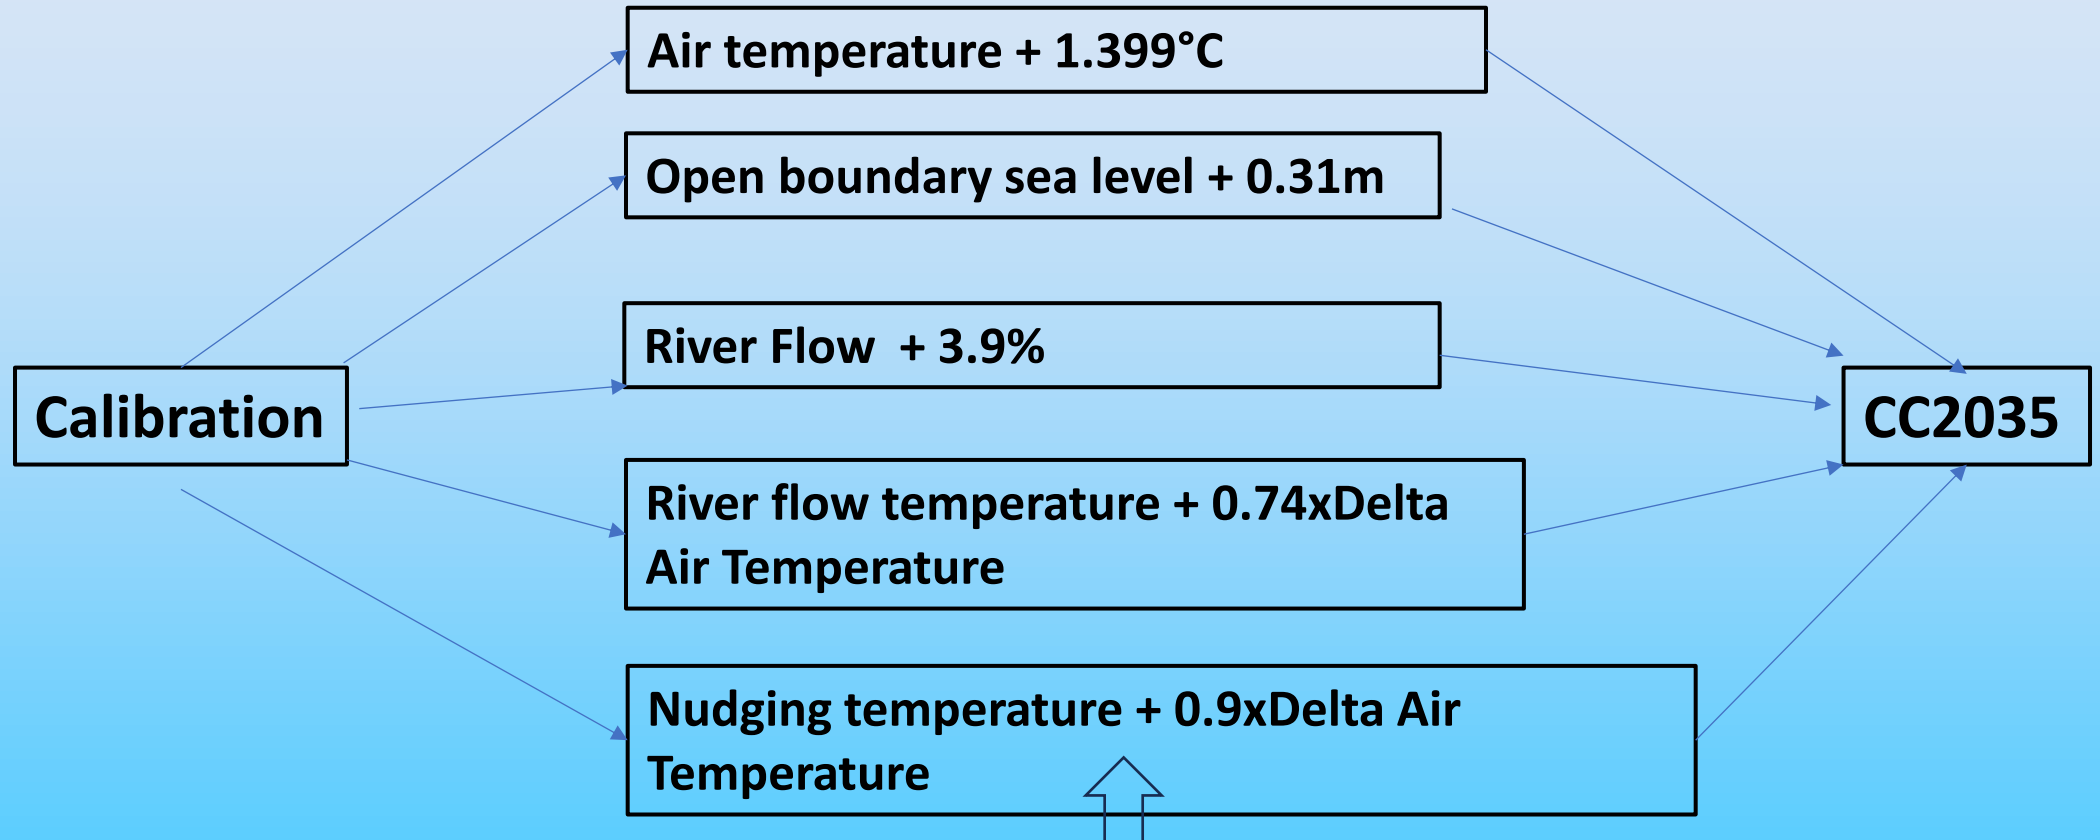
Air temperature + 1.399°C

Open boundary sea level + 0.31m

River Flow + 3.9%

Calibration

CC2035

River flow temperature + 0.74xDelta Air Temperature

Nudging temperature + 0.9xDelta Air Temperature